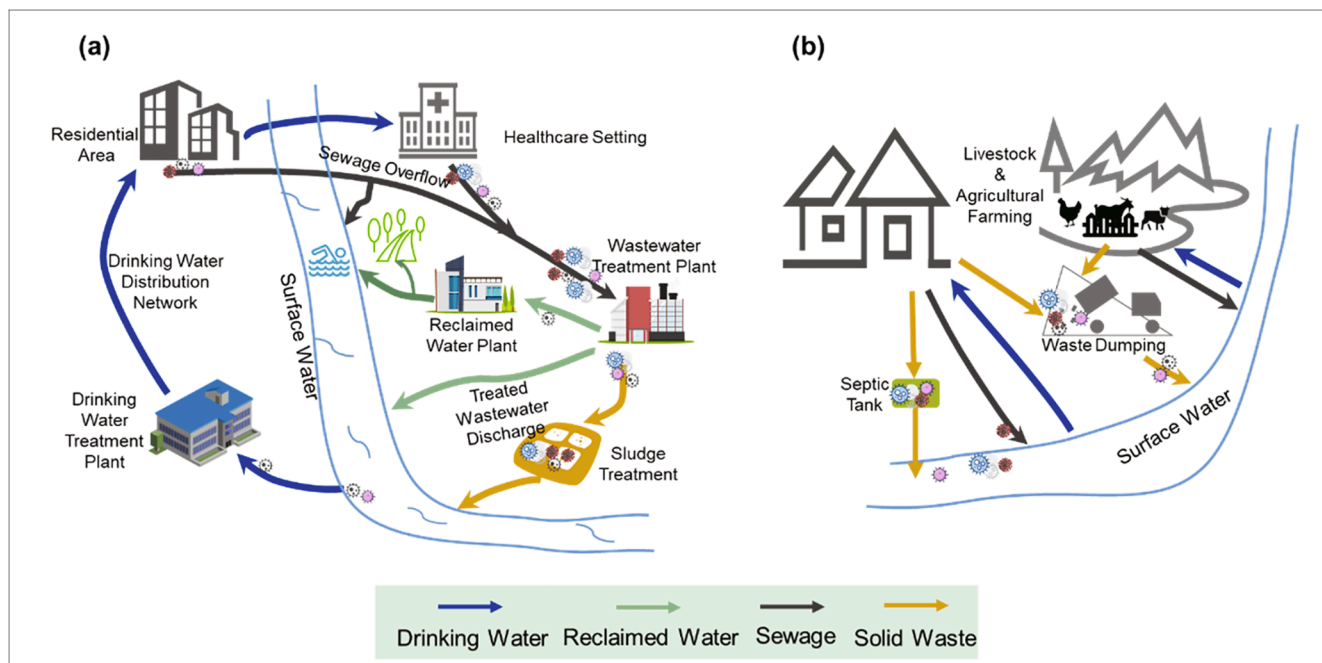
(a)

Residential Area

Healthcare Setting

Sewage Overflow

Drinking Water Distribution Network

Surface Water

Wastewater Treatment Plant

Reclaimed Water Plant

Treated Wastewater Discharge

Sludge Treatment

Drinking Water Treatment Plant

(b)

Livestock & Agricultural Farming

Waste Dumping

Septic Tank

Surface Water

Drinking Water
Reclaimed Water
Sewage
Solid Waste